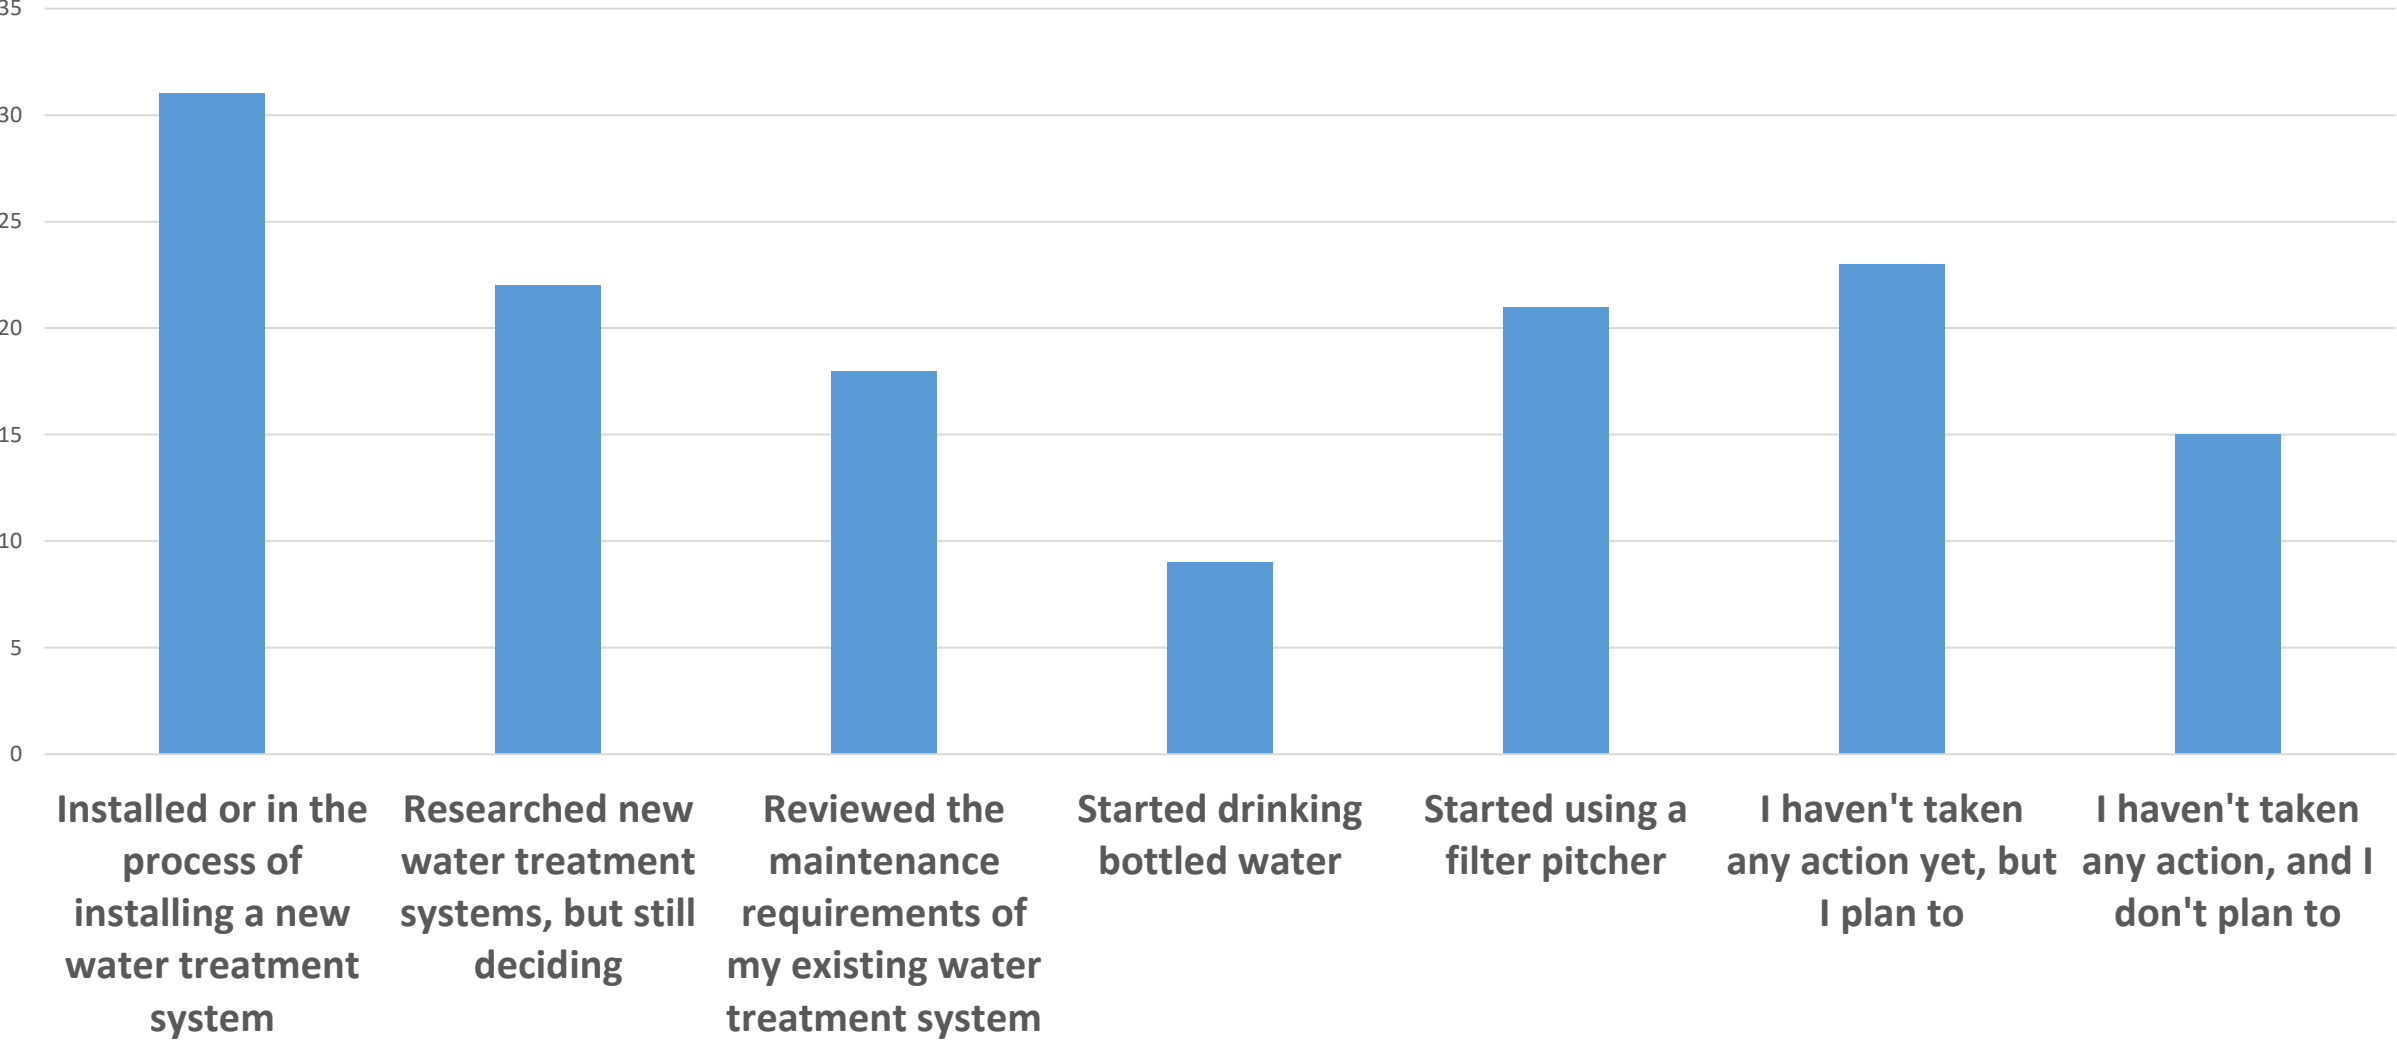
35
30
25
20
15
10
5
0

Installed or in the process of installing a new water treatment system

Researched new water treatment systems, but still deciding

Reviewed the maintenance requirements of my existing water treatment system

Started drinking bottled water

Started using a filter pitcher

I haven't taken any action yet, but I plan to

I haven't taken any action, and I don't plan to